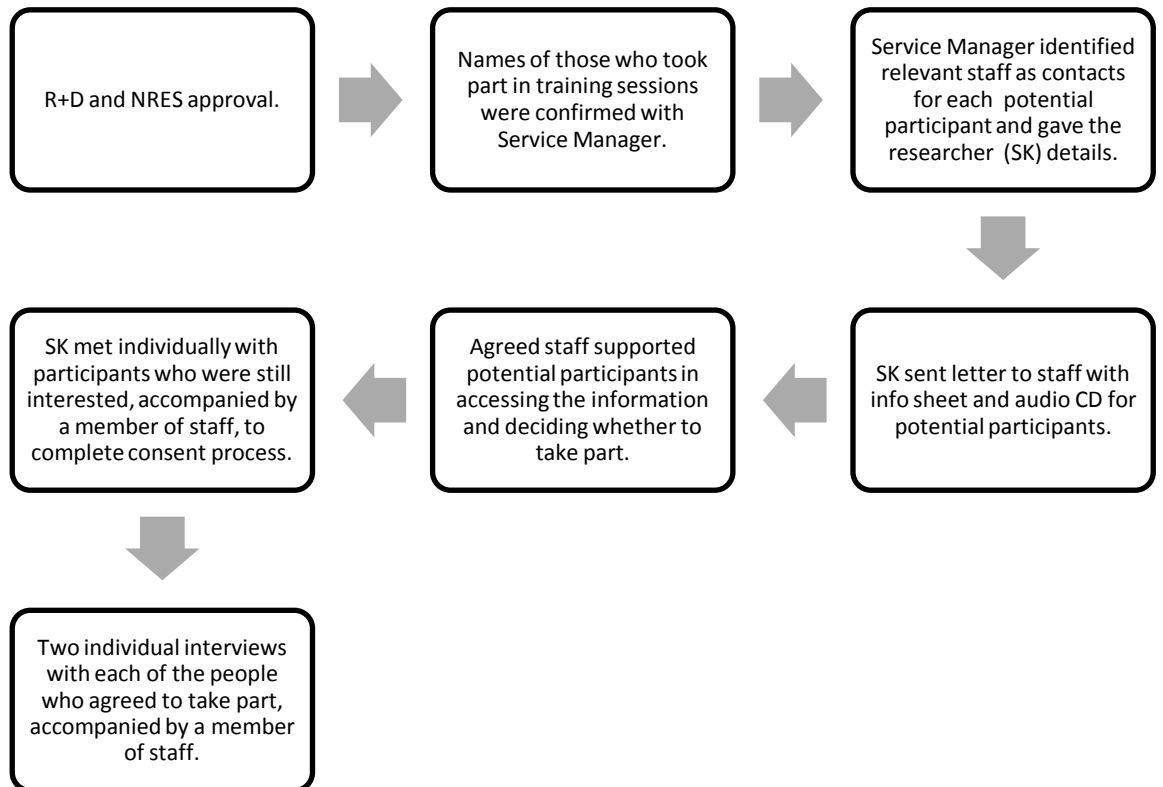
R+D and NRES approval.

Names of those who took part in training sessions were confirmed with Service Manager.

Service Manager identified relevant staff as contacts for each potential participant and gave the researcher (SK) details.

SK sent letter to staff with info sheet and audio CD for potential participants.

Agreed staff supported potential participants in accessing the information and deciding whether to take part.

SK met individually with participants who were still interested, accompanied by a member of staff, to complete consent process.

Two individual interviews with each of the people who agreed to take part, accompanied by a member of staff.